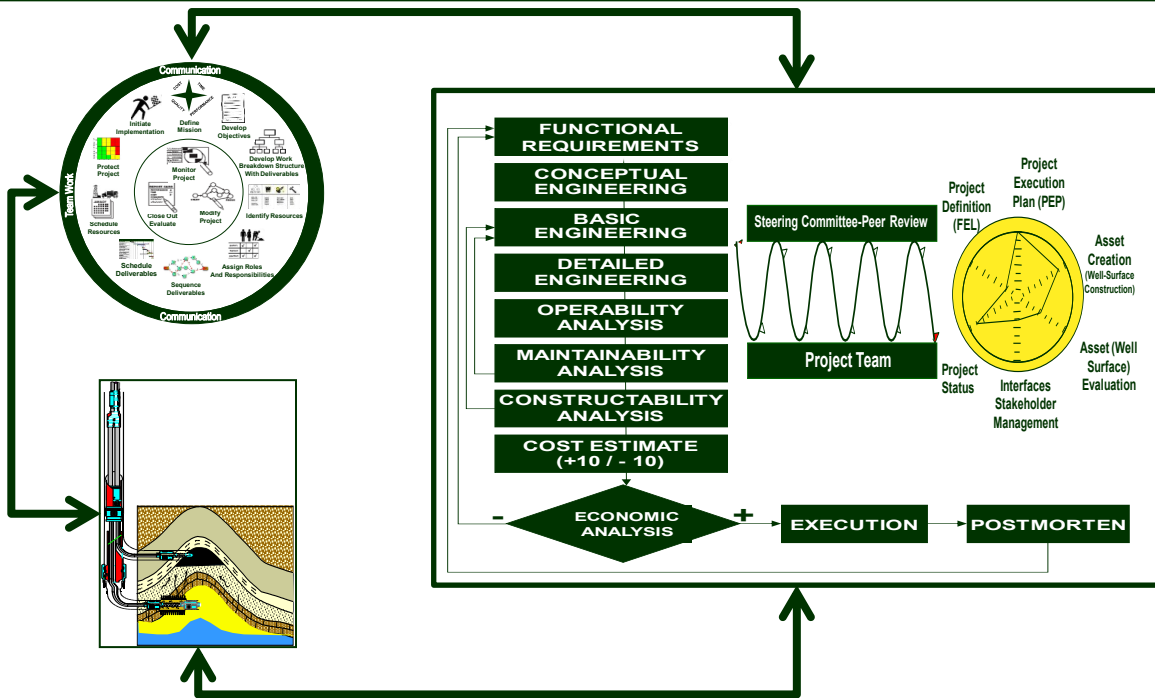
Communication

Team Work

Initiate Implementation

Define Mission

Develop Objectives

Protect Project

Monitor Project

Develop Work Breakdown Structure With Deliverables

Schedule Resources

Close Out Evaluate

Modify Project

Identify Resources

Schedule Deliverables

Sequence Deliverables

Assign Roles And Responsibilities

Communication

FUNCTIONAL REQUIREMENTS

CONCEPTUAL ENGINEERING

BASIC ENGINEERING

DETAILED ENGINEERING

OPERABILITY ANALYSIS

MAINTAINABILITY ANALYSIS

CONSTRUCTABILITY ANALYSIS

COST ESTIMATE (+10 / - 10)

Steering Committee-Peer Review

Project Team

Project Definition (FEL)

Project Execution Plan (PEP)

Asset Creation (Well-Surface Construction)

Asset (Well Surface) Evaluation

Interfaces Stakeholder Management

Project Status

-

ECONOMIC ANALYSIS

+

EXECUTION

POSTMORTEN